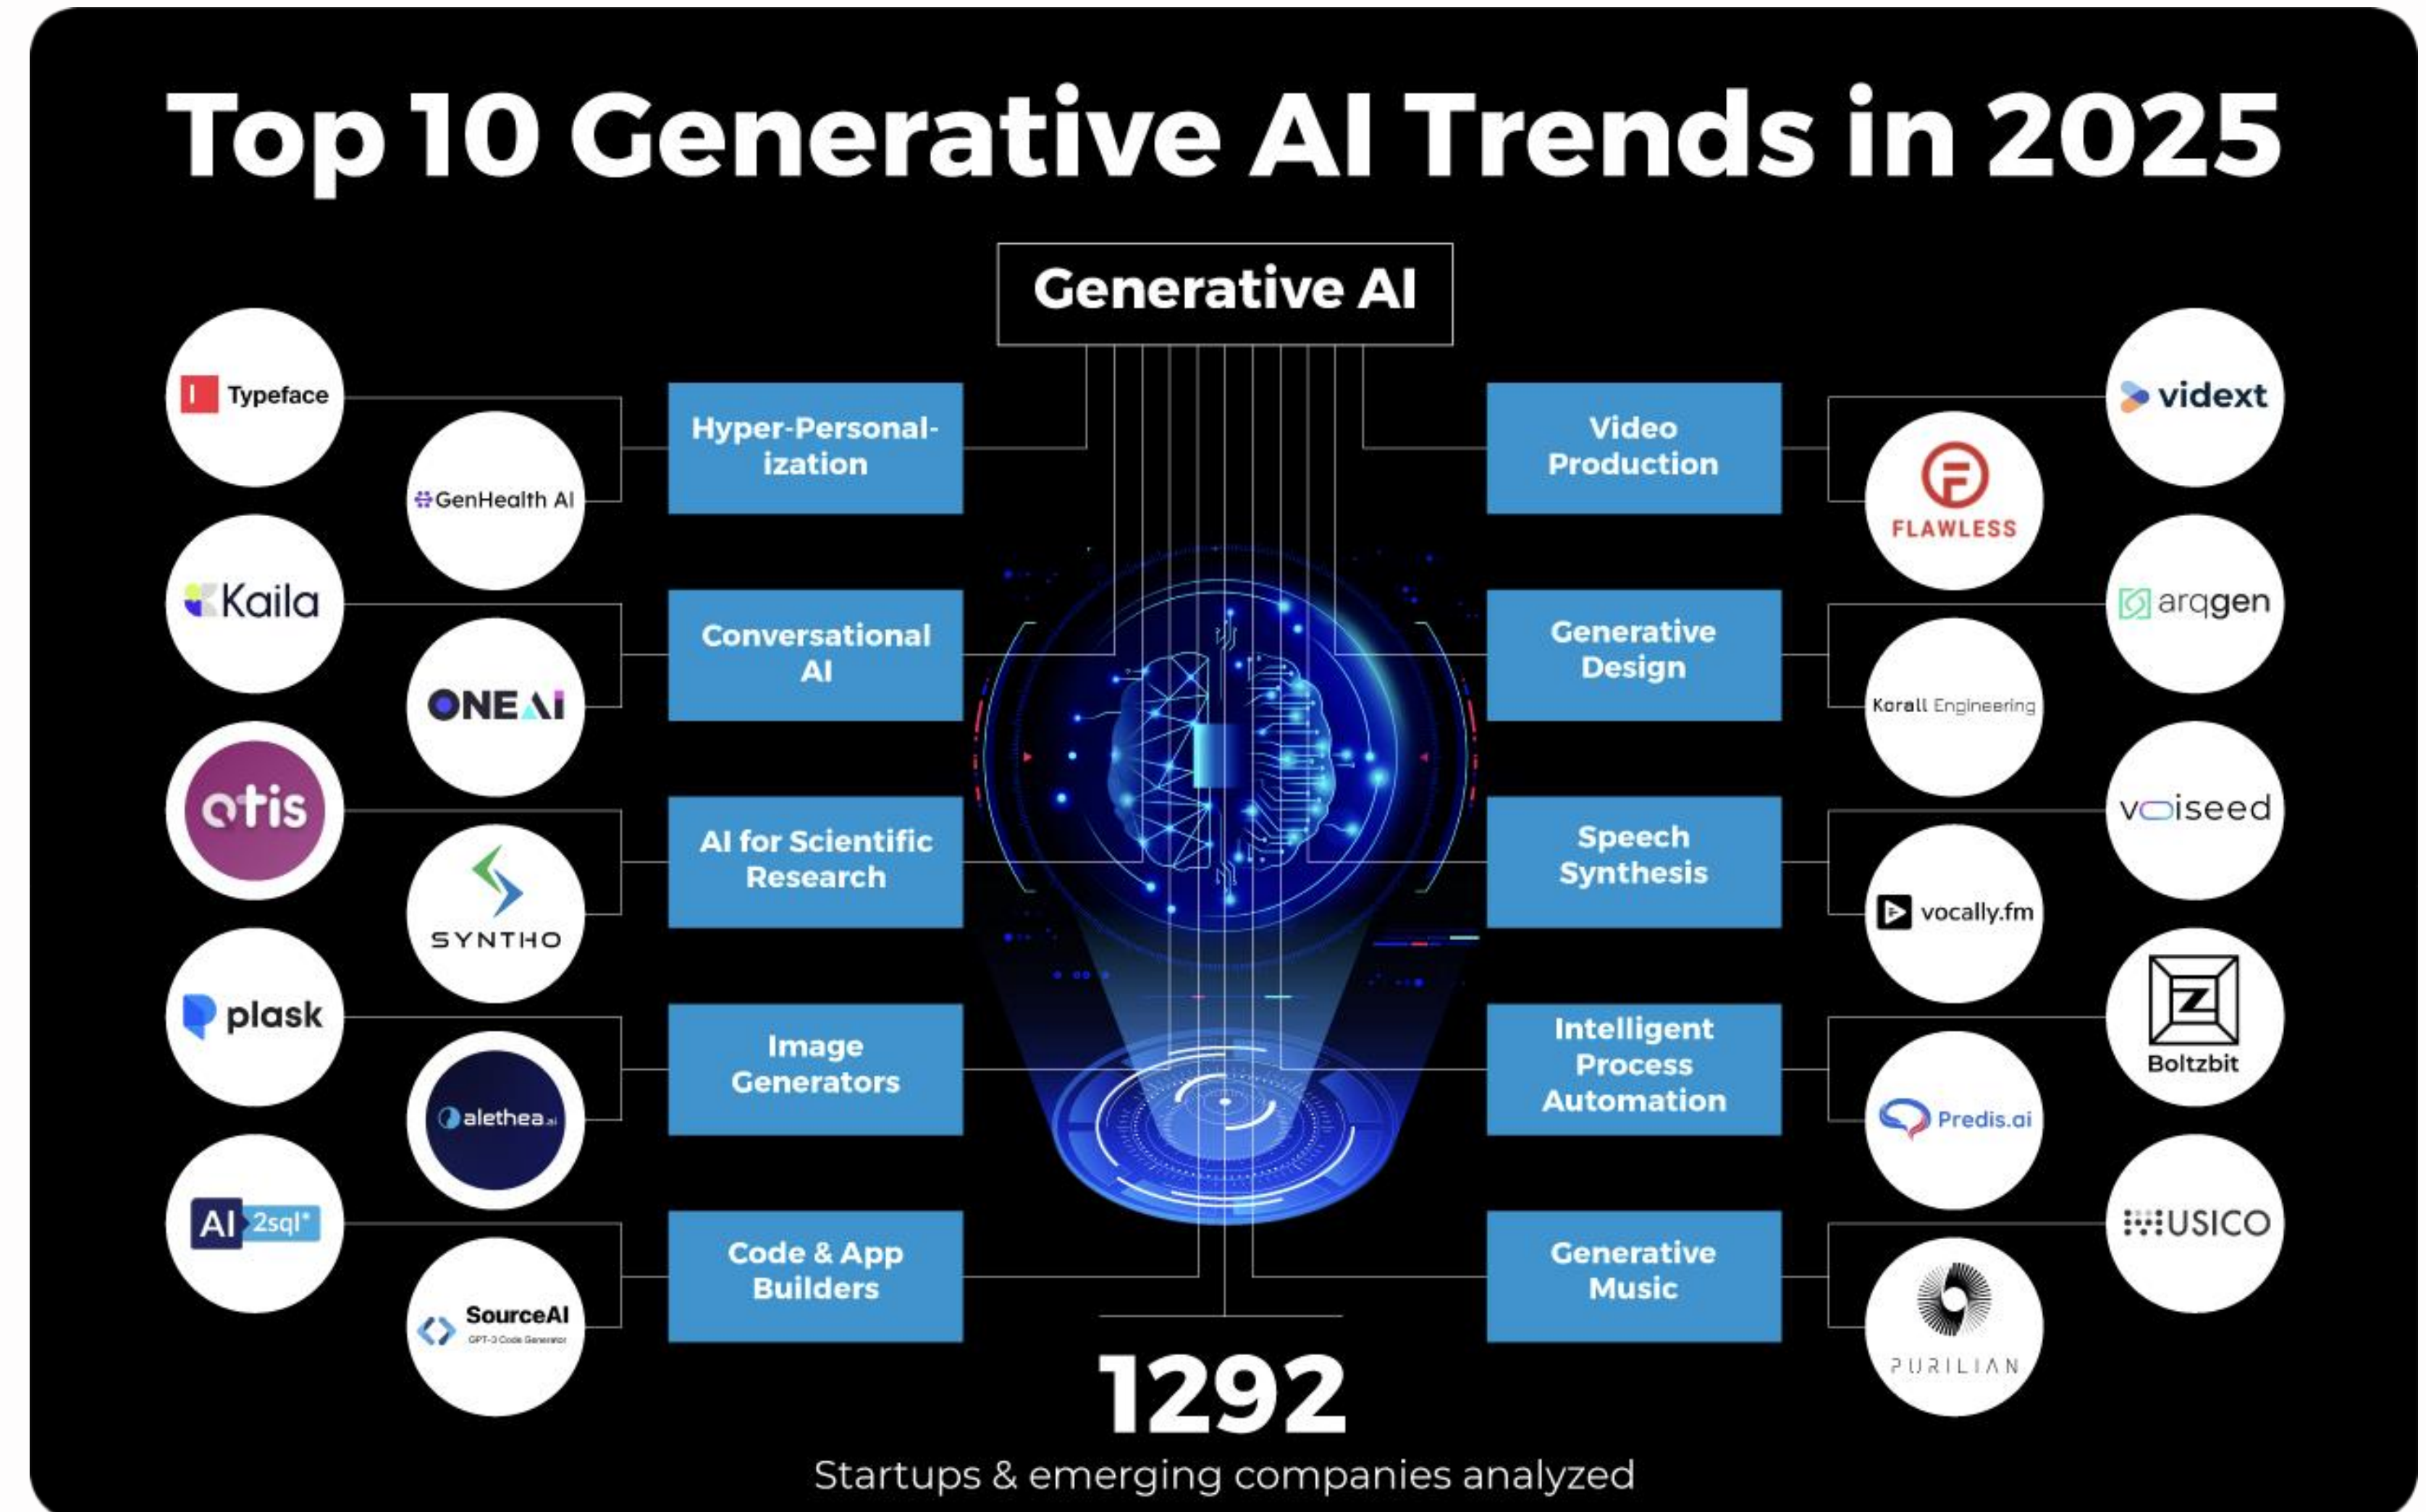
Top 10 Generative AI Trends in 2025

Generative AI

Typeface

GenHealth AI

Hyper-Personalization

Kaila

ONEAI

Conversational AI

otis

SYNTHO

AI for Scientific Research

plask

alethea.ai

Image Generators

AI 2sql

SourceAI GPT-3 Code Generator

Code & App Builders

vidext

FLAWLESS

Video Production

arqgen

Korall Engineering

Generative Design

voiseed

vocally.fm

Speech Synthesis

Boltzbit

Predis.ai

Intelligent Process Automation

MUSICO

PURILIAN

Generative Music

1292

Startups & emerging companies analyzed